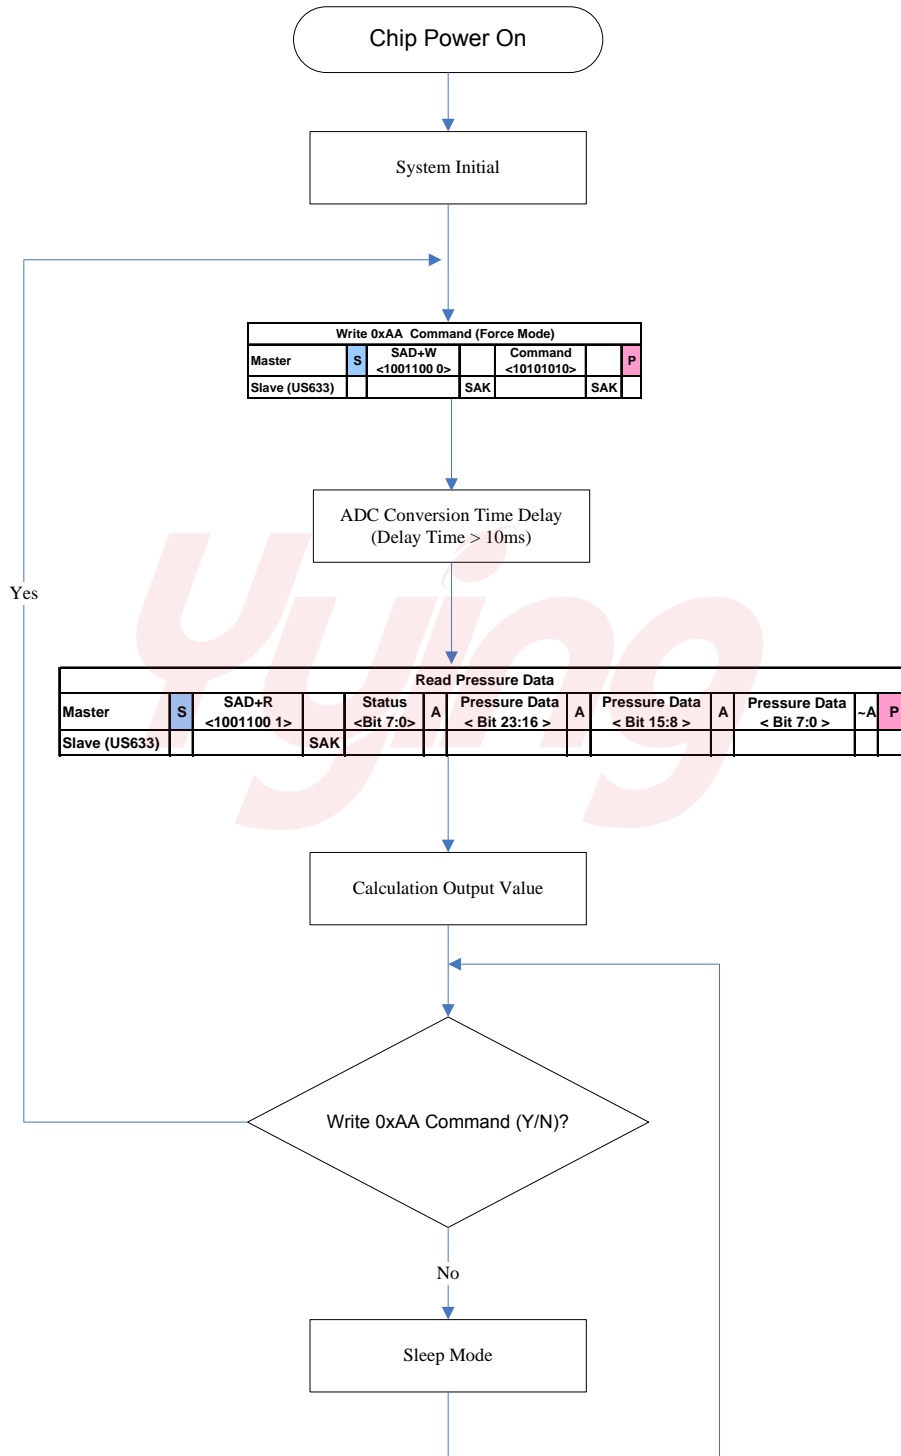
Chip Power On

System Initial

Write 0xAA Command (Force Mode)

| Master | S | SAD+W <1001100 0> | | Command <10101010> | | P |
|---|---|---|---|---|---|---|
| Slave (US633) | | | SAK | | SAK | |

ADC Conversion Time Delay (Delay Time > 10ms)

Yes

Yuing

Read Pressure Data

| Master | S | SAD+R <1001100 1> | | Status <Bit 7:0> | A | Pressure Data < Bit 23:16 > | A | Pressure Data < Bit 15:8 > | A | Pressure Data < Bit 7:0 > | ~A | P |
|---|---|---|---|---|---|---|---|---|---|---|---|---|
| Slave (US633) | | | SAK | | | | | | | | | |

Calculation Output Value

Write 0xAA Command (Y/N)?

No

Sleep Mode